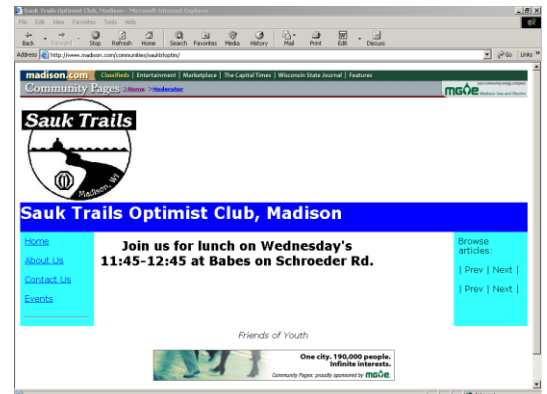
Sauk Trails Optimist Club, Madison - Microsoft Internet Explorer

File Edit View Favorites Tools Help

Back Forward Stop Refresh Home Search Favorites Media History Mail Print Edit Discuss

Address http://www.madison.com/communities/sauktrailoptim/ Go Links

madison.com Classifieds | Entertainment | Marketplace | The Capital Times | Wisconsin State Journal | Features

Community Pages >Home >Moderator

MGE Madison Gas and Electric

Sauk Trails

Madison, WI

Sauk Trails Optimist Club, Madison

Home

About Us

Contact Us

Events

Join us for lunch on Wednesday's 11:45-12:45 at Babes on Schroeder Rd.

Browse articles:

| Prev | Next |

| Prev | Next |

Friends of Youth

One city. 190,000 people. Infinite interests.

Community Pages: proudly sponsored by MGE